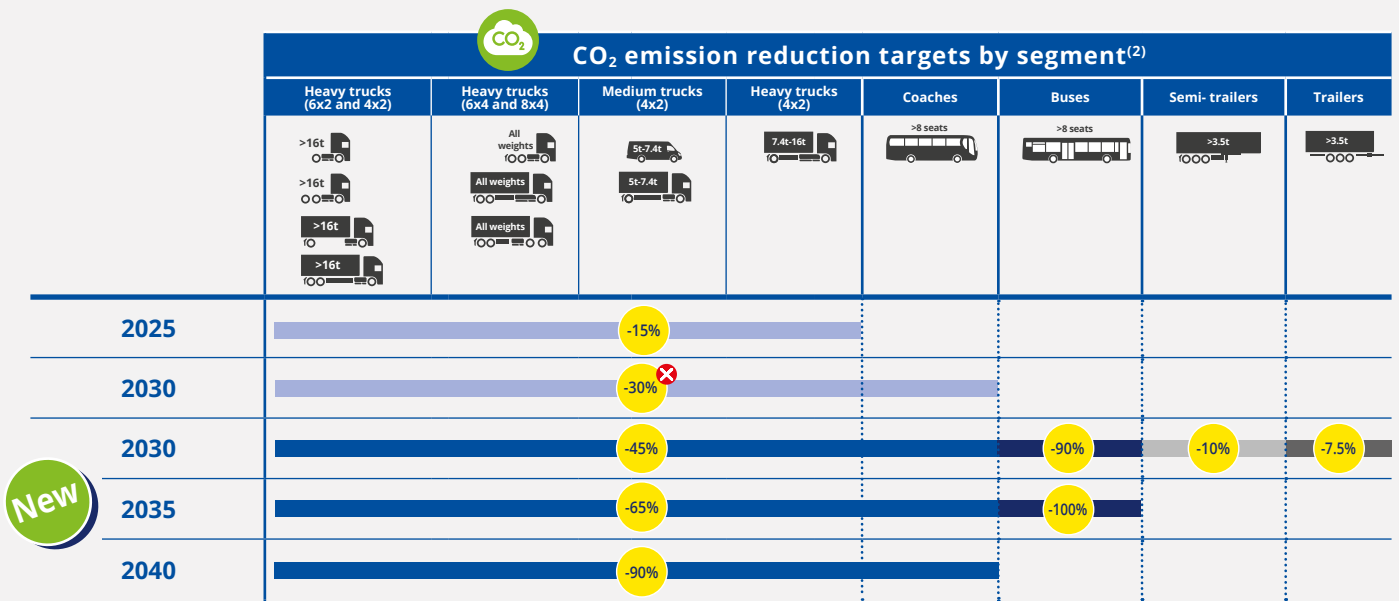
$CO_2$

$CO_2$ emission reduction targets by segment$^{(2)}$

| Heavy trucks (6x2 and 4x2) | Heavy trucks (6x4 and 8x4) | Medium trucks (4x2) | Heavy trucks (4x2) | Coaches | Buses | Semi- trailers | Trailers |
|---|---|---|---|---|---|---|---|
| >16t >16t >16t >16t | All weights All weights All weights | 5t-7.4t 5t-7.4t | 7.4t-16t | >8 seats | >8 seats | >3.5t | >3.5t |

2025 -15%

2030 -30%

2030 -45% -90% -10% -7.5%

New

2035 -65% -100%

2040 -90%